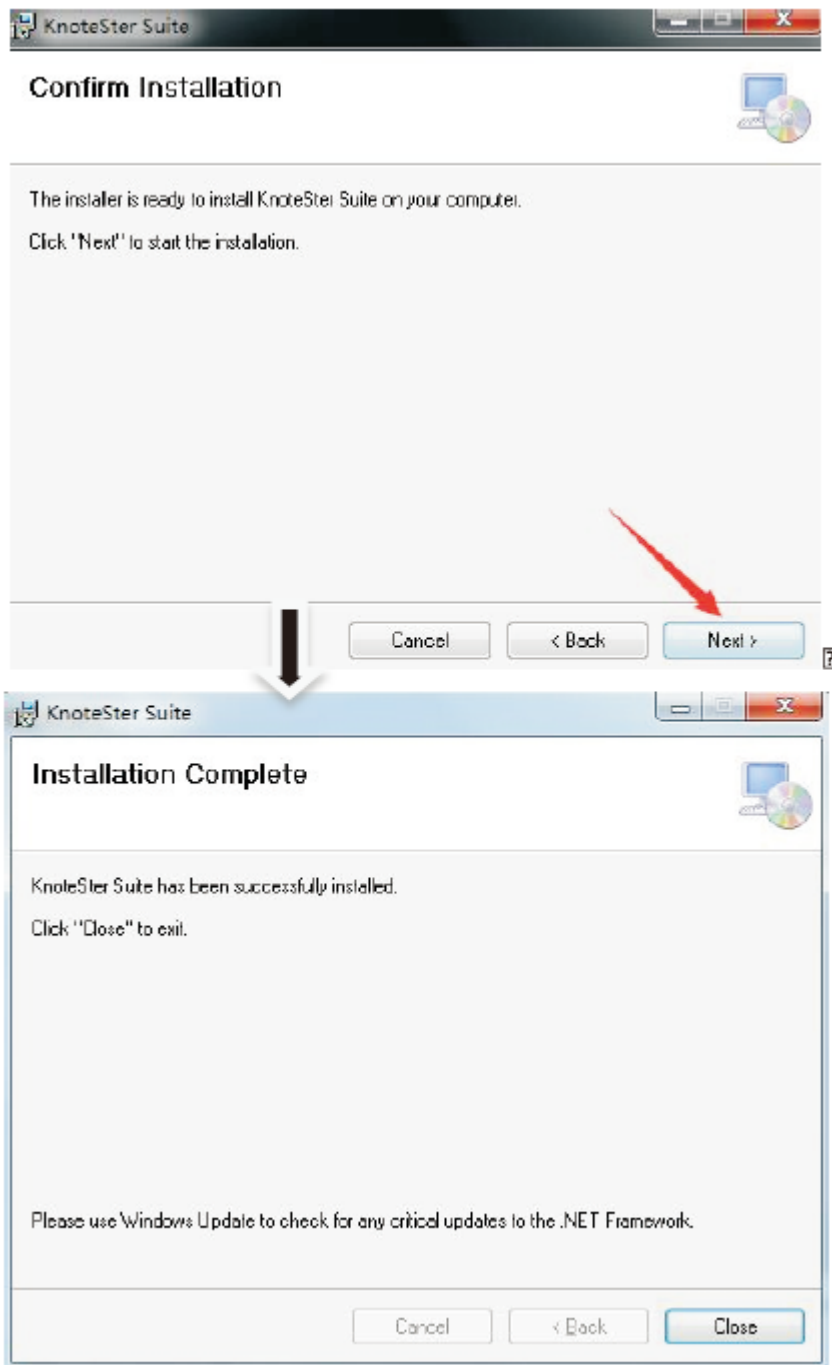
KnoteSter Suite

Confirm Installation

The installer is ready to install KnoteSter Suite on your computer.

Click "Next" to start the installation.

Cancel
< Back
Next >

KnoteSter Suite

Installation Complete

KnoteSter Suite has been successfully installed.

Click "Close" to exit.

Please use Windows Update to check for any critical updates to the .NET Framework.

Cancel
< Back
Close